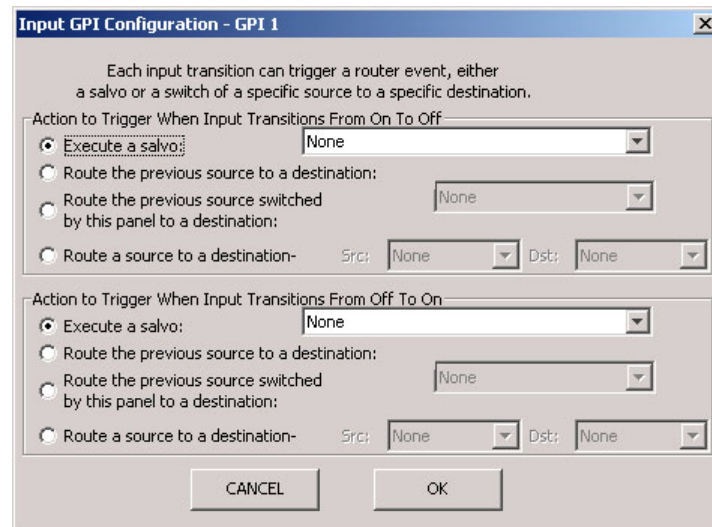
Input GPI Configuration - GPI 1

Each input transition can trigger a router event, either a salvo or a switch of a specific source to a specific destination.

Action to Trigger When Input Transitions From On To Off

Execute a salvo: None

Route the previous source to a destination:

Route the previous source switched by this panel to a destination: None

Route a source to a destination- Src: None Dst: None

Action to Trigger When Input Transitions From Off To On

Execute a salvo: None

Route the previous source to a destination:

Route the previous source switched by this panel to a destination: None

Route a source to a destination- Src: None Dst: None

CANCEL OK